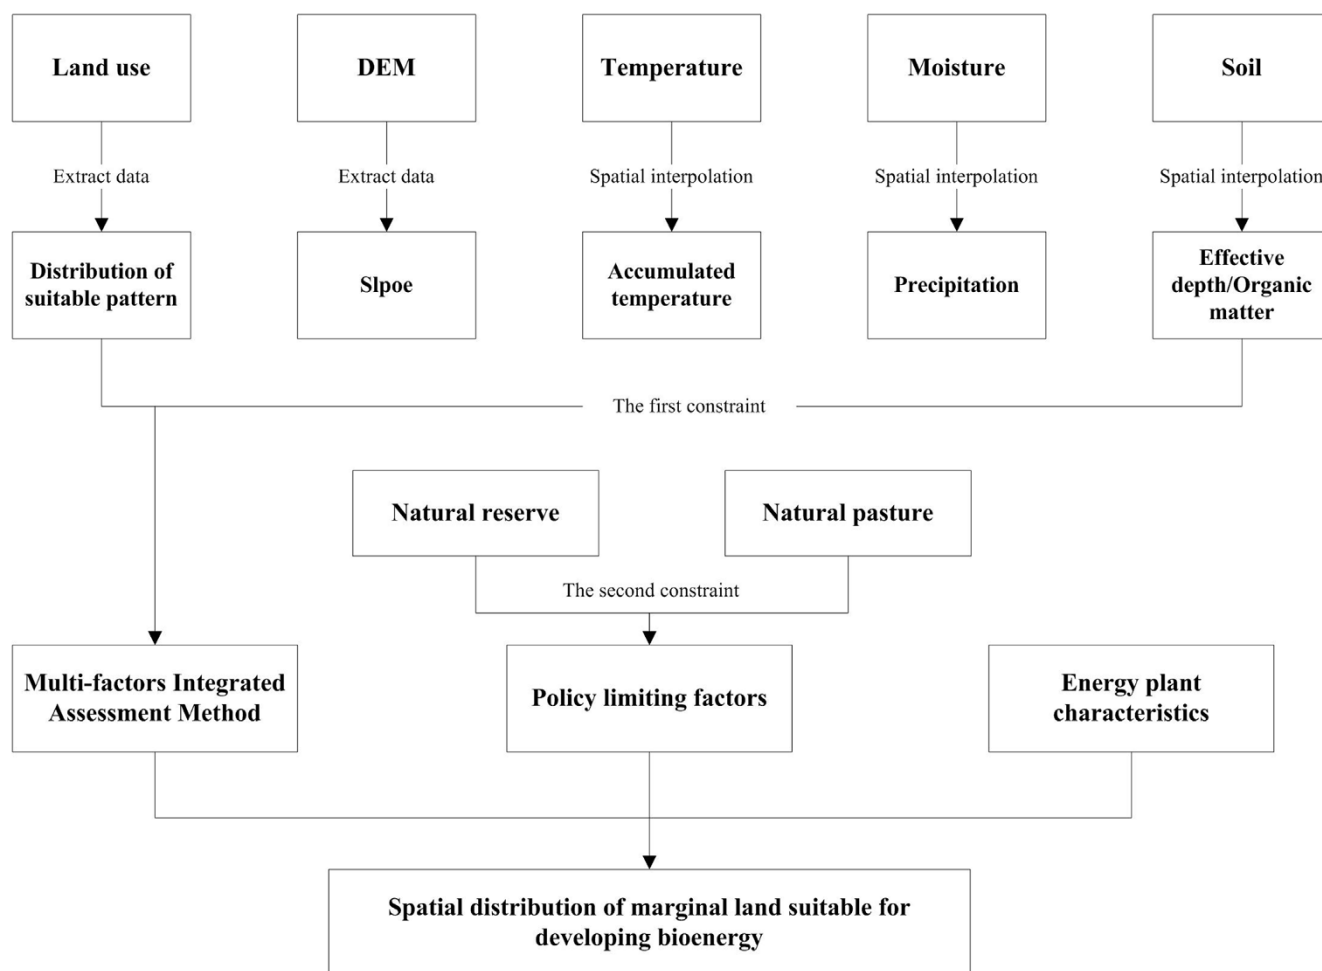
Land use

DEM

Temperature

Moisture

Soil

Extract data

Extract data

Spatial interpolation

Spatial interpolation

Spatial interpolation

Distribution of suitable pattern

Slpoe

Accumulated temperature

Precipitation

Effective depth/Organic matter

The first constraint

Natural reserve

Natural pasture

The second constraint

Multi-factors Integrated Assessment Method

Policy limiting factors

Energy plant characteristics

Spatial distribution of marginal land suitable for developing bioenergy